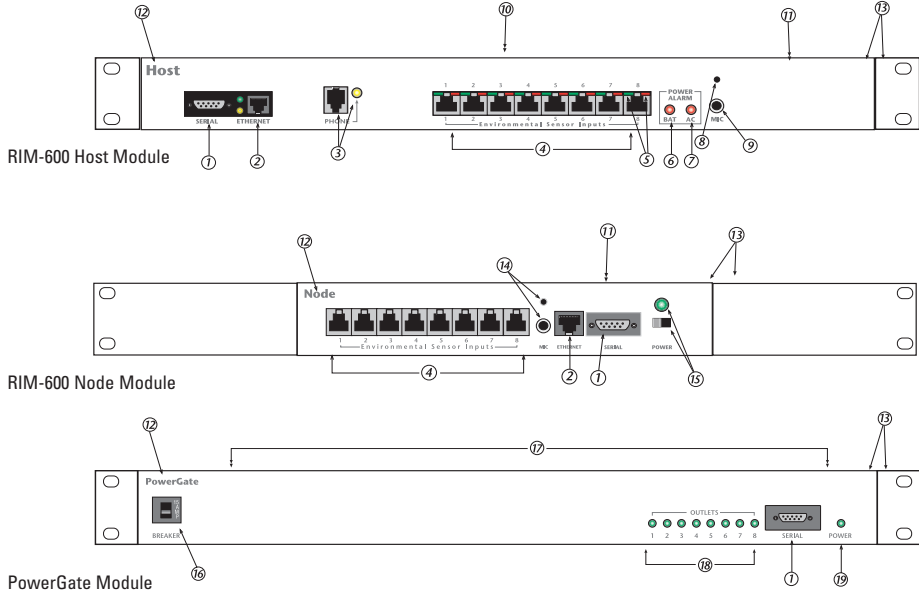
⑫ ⑩ ⑪ ⑬

Host

SERIAL ETHERNET PHONE

1 2 3 4 5 6 7 8

1 2 3 4 5 6 7 8
Environmental Sensor Inputs

POWER ALARM
BAT AC

MIC

① ② ③ ④ ⑤ ⑥ ⑦ ⑧ ⑨

RIM-600 Host Module

⑫ ⑭ ⑪ ⑬

Node

1 2 3 4 5 6 7 8
Environmental Sensor Inputs

MIC ETHERNET SERIAL POWER

④ ② ① ⑮

RIM-600 Node Module

⑫ ⑰ ⑬

PowerGate

BREAKER

OUTLETS
1 2 3 4 5 6 7 8

SERIAL POWER

⑯ ⑱ ① ⑲

PowerGate Module